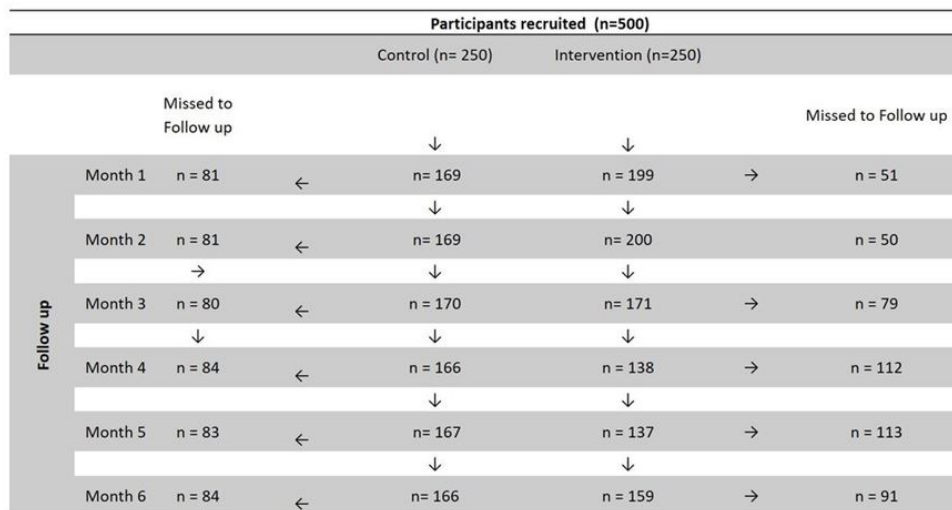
Participants recruited (n=500)

Control (n= 250) Intervention (n=250)

| | | Missed to Follow up | | | | | Missed to Follow up |
|---|---|---|---|---|---|---|---|
| | | | | ↓ | ↓ | | |
| Follow up | Month 1 | n = 81 | ← | n= 169 | n = 199 | → | n = 51 |
| | | | | ↓ | ↓ | | |
| | Month 2 | n = 81 | ← | n= 169 | n= 200 | | n = 50 |
| | | → | | ↓ | ↓ | | |
| | Month 3 | n = 80 | ← | n = 170 | n= 171 | → | n = 79 |
| | | ↓ | | ↓ | ↓ | | |
| | Month 4 | n = 84 | ← | n = 166 | n = 138 | → | n = 112 |
| | | | | ↓ | ↓ | | |
| | Month 5 | n = 83 | ← | n= 167 | n = 137 | → | n = 113 |
| | | | | ↓ | ↓ | | |
| | Month 6 | n = 84 | ← | n= 166 | n = 159 | → | n = 91 |